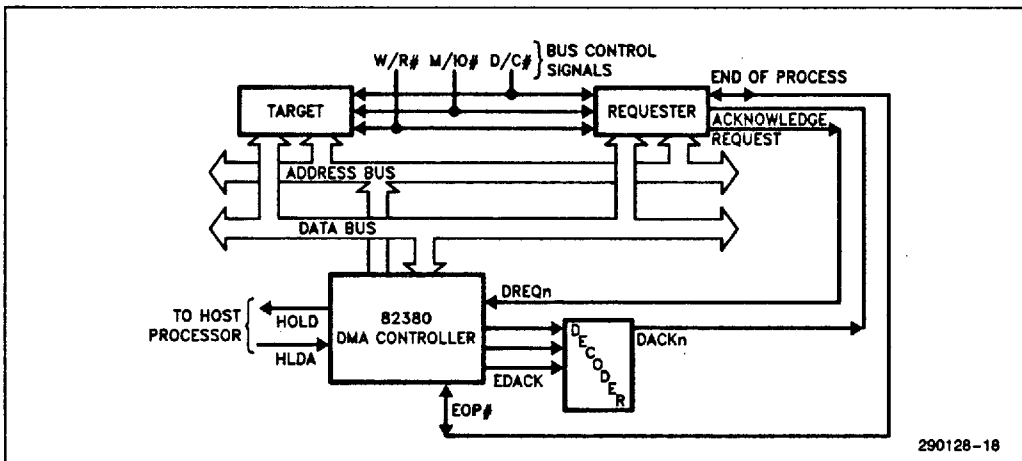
W/R# M/IO# D/C# BUS CONTROL SIGNALS

END OF PROCESS

TARGET

REQUESTER

ACKNOWLEDGE

REQUEST

ADDRESS BUS

DATA BUS

DREQn

TO HOST PROCESSOR

HOLD

HLDA

82380 DMA CONTROLLER

DECODER

DACKn

EDACK

EOP#

290128–18